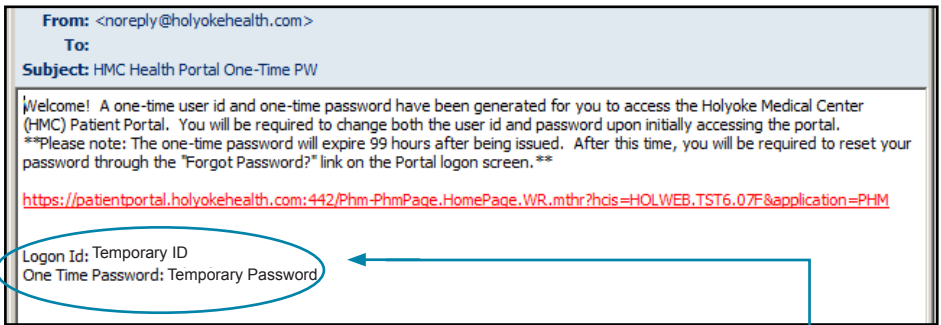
From: <noreply@holyokehealth.com>
To:
Subject: HMC Health Portal One-Time PW

Welcome! A one-time user id and one-time password have been generated for you to access the Holyoke Medical Center (HMC) Patient Portal. You will be required to change both the user id and password upon initially accessing the portal.
**Please note: The one-time password will expire 99 hours after being issued. After this time, you will be required to reset your password through the "Forgot Password?" link on the Portal logon screen.**

https://patientportal.holyokehealth.com:442/Phm-PhmPage.HomePage.WR.mthr?hcis=HOLWEB.TST6.07F&application=PHM

Logon Id: Temporary ID
One Time Password: Temporary Password